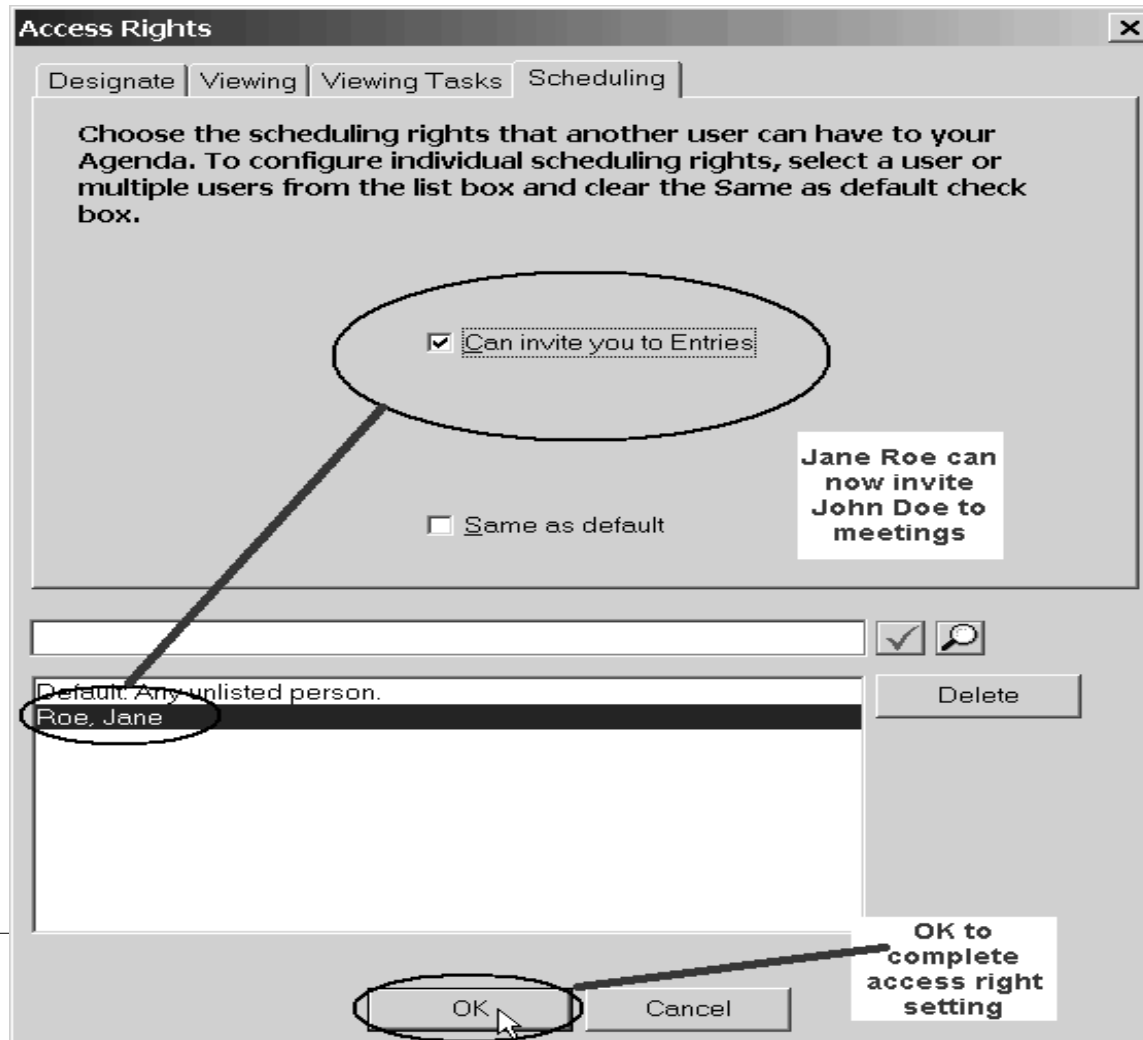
Access Rights

Designate | Viewing | Viewing Tasks | Scheduling

Choose the scheduling rights that another user can have to your Agenda. To configure individual scheduling rights, select a user or multiple users from the list box and clear the Same as default check box.

☑ Can invite you to Entries

Jane Roe can now invite John Doe to meetings

☐ Same as default

Default: Any unlisted person.
Roe, Jane

Delete

OK to complete access right setting

OK

Cancel